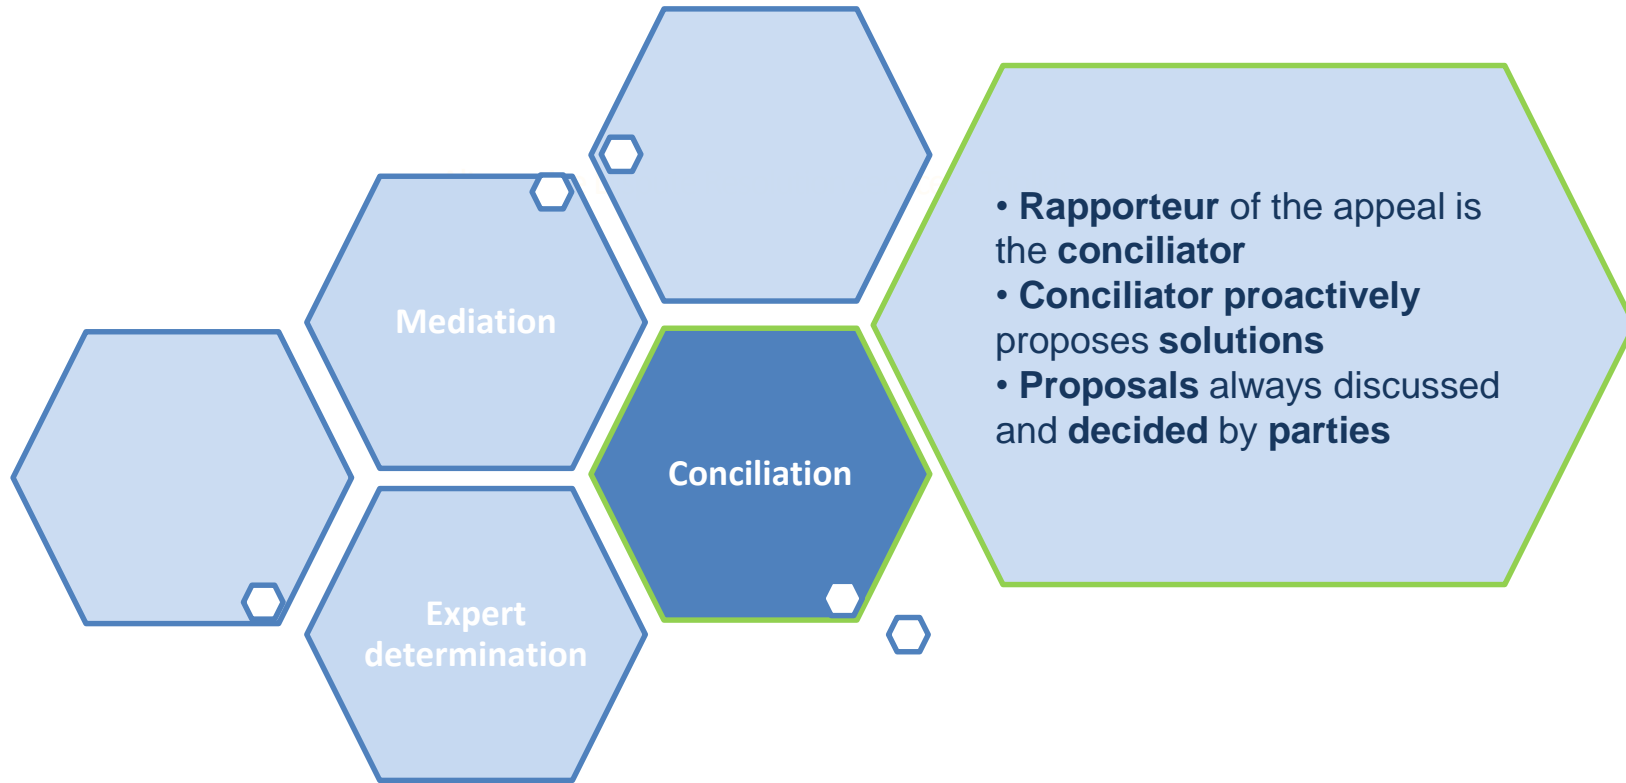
Mediation

Conciliation

Expert determination

• **Rapporteur** of the appeal is the **conciliator**
• **Conciliator proactively** proposes **solutions**
• **Proposals** always discussed and **decided** by **parties**